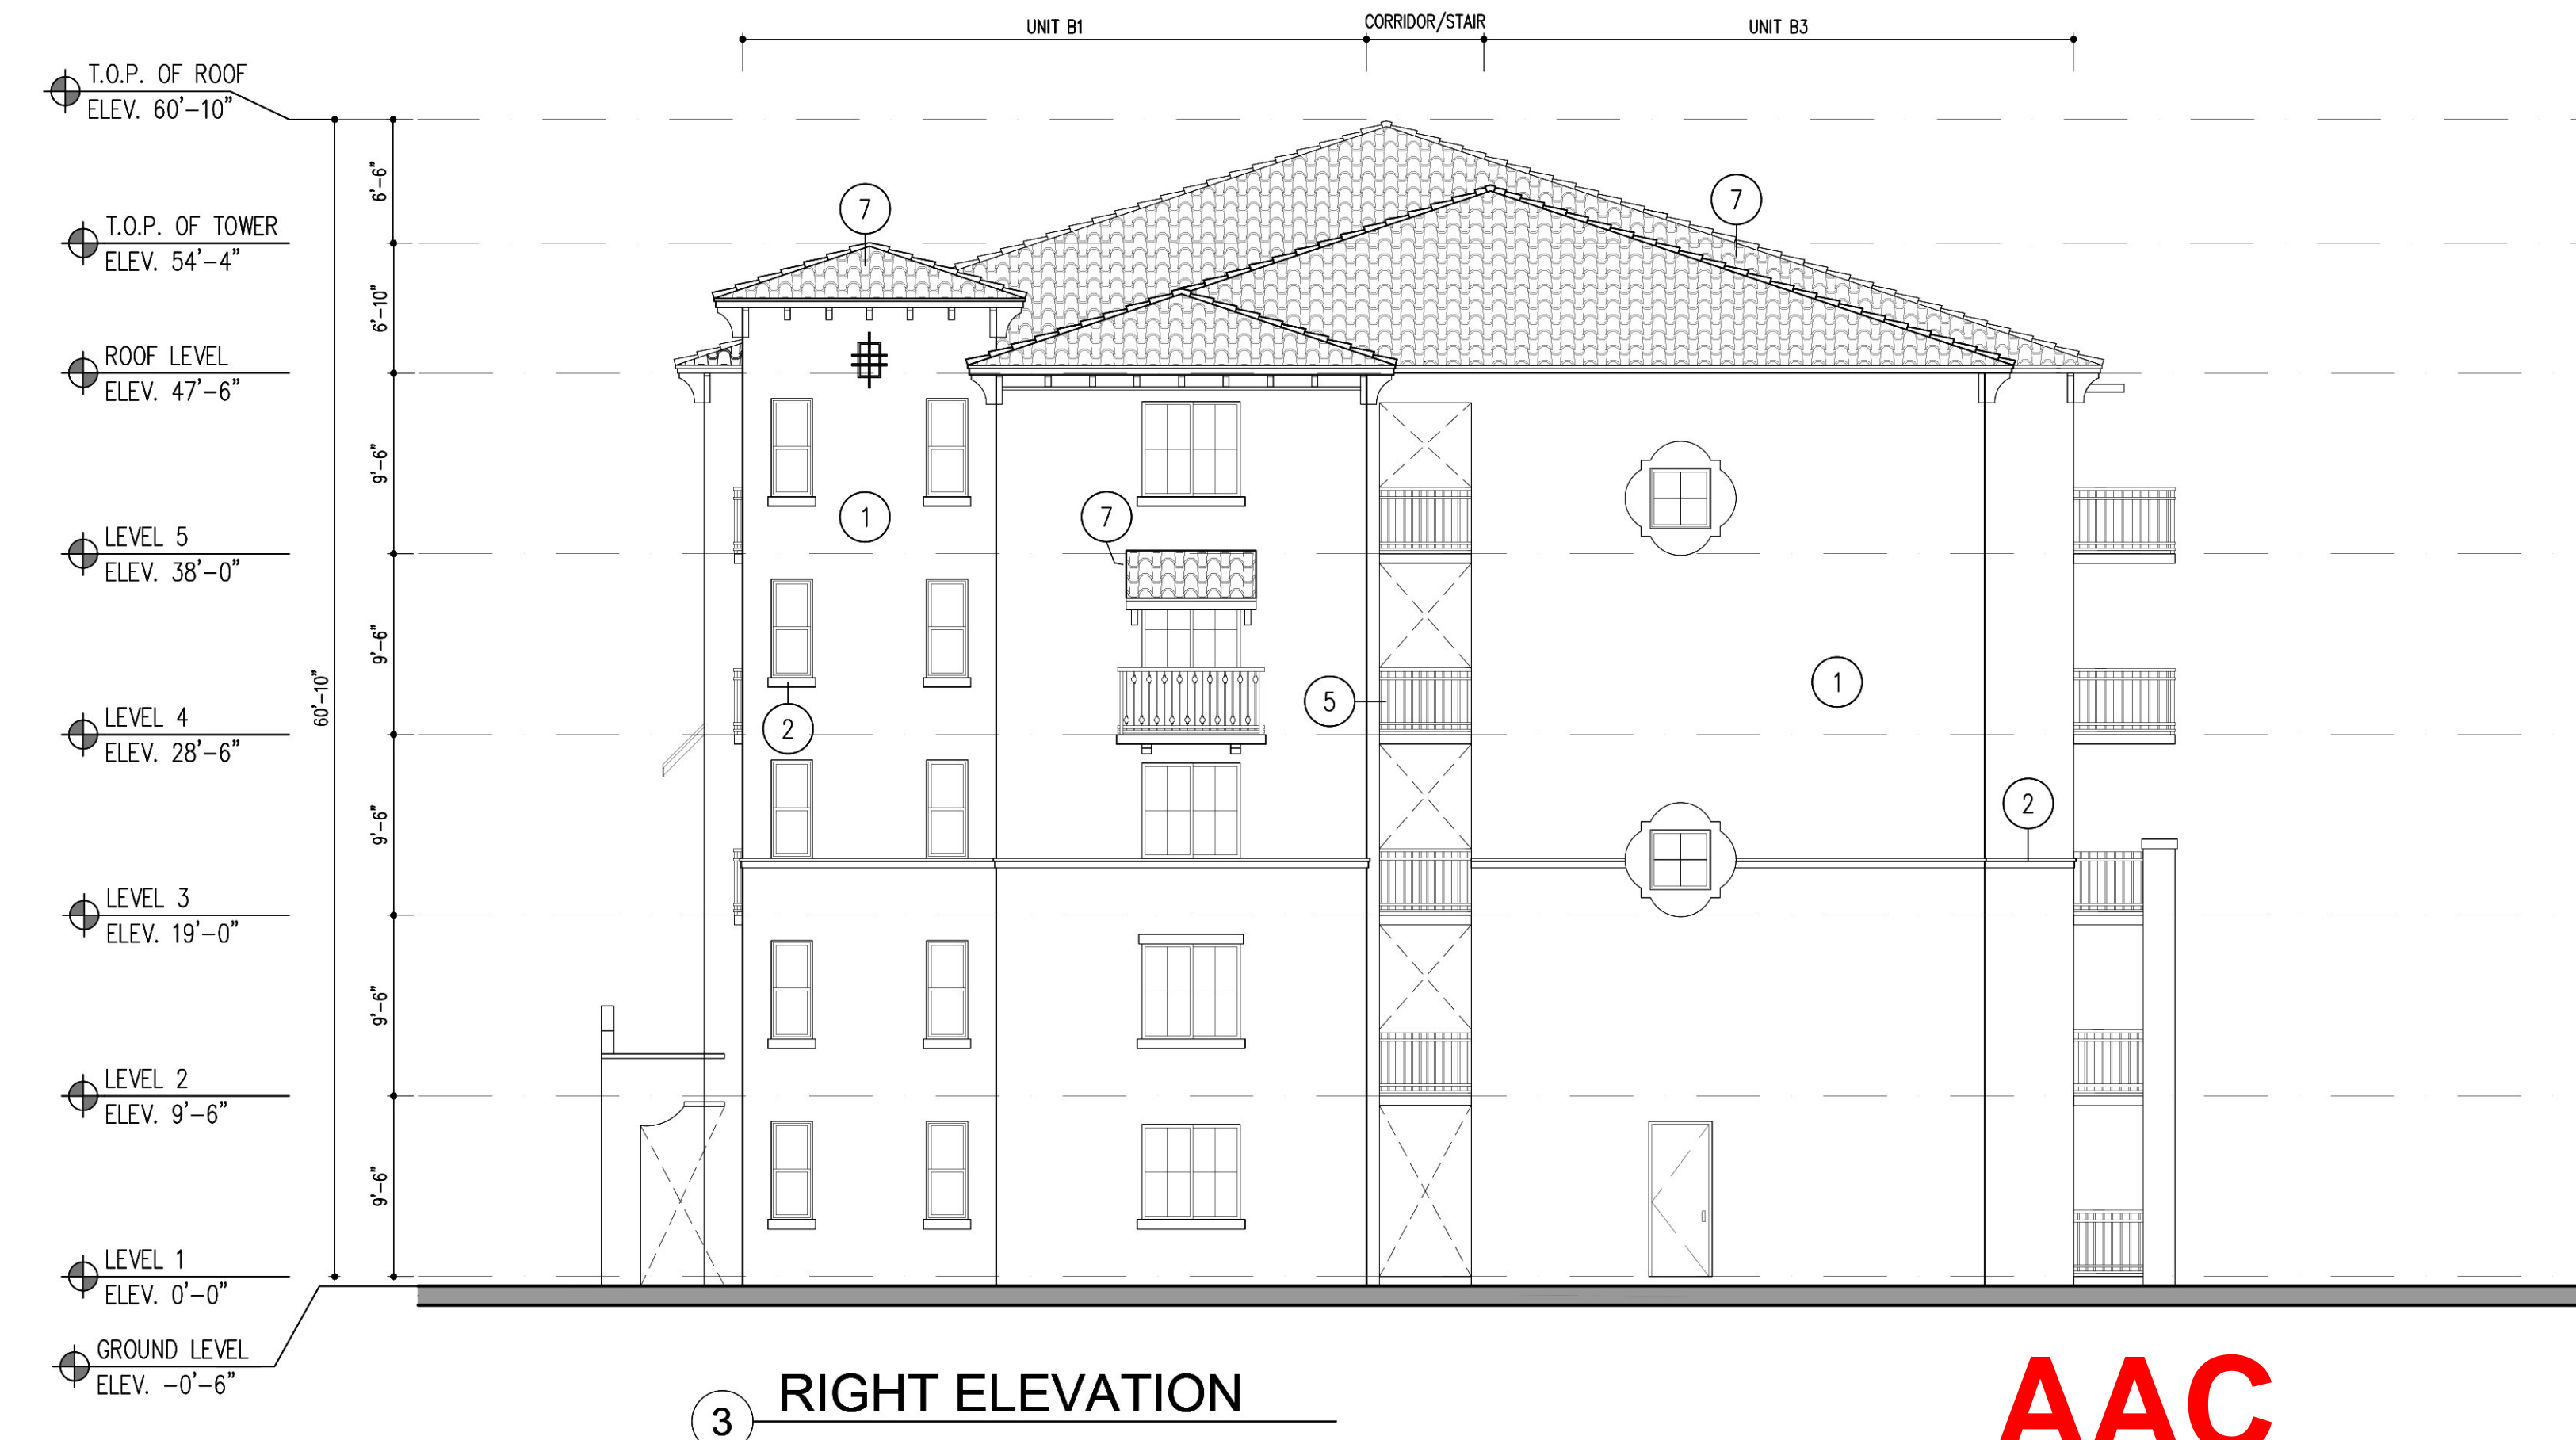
UNIT B1
CORRIDOR/STAIR
UNIT B3

T.O.P. OF ROOF
ELEV. 60'–10"

T.O.P. OF TOWER
ELEV. 54'–4"

ROOF LEVEL
ELEV. 47'–6"

LEVEL 5
ELEV. 38'–0"

LEVEL 4
ELEV. 28'–6"

LEVEL 3
ELEV. 19'–0"

LEVEL 2
ELEV. 9'–6"

LEVEL 1
ELEV. 0'–0"

GROUND LEVEL
ELEV. –0'–6"

6'-6"
6'-10"
9'-6"
9'-6"
9'-6"
9'-6"
9'-6"
60'-10"

7
7
7
1
1
2
2
5

3 RIGHT ELEVATION

AAC